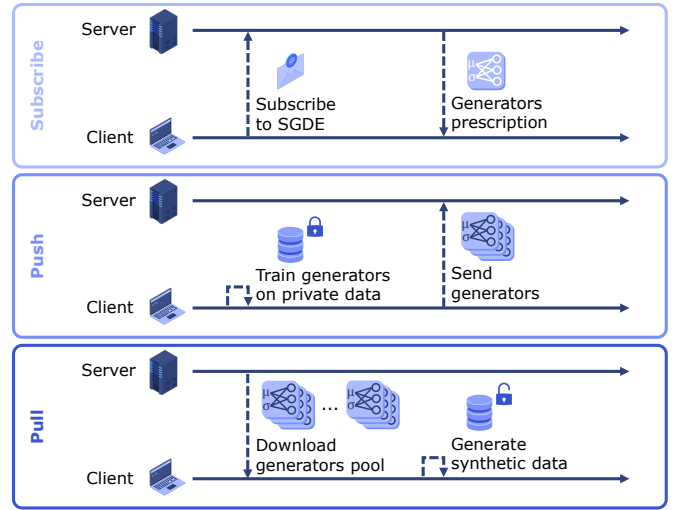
Subscribe

Server

Client

Subscribe to SGDE

Generators prescription

Push

Server

Client

Train generators on private data

Send generators

Pull

Server

Client

...

Download generators pool

Generate synthetic data